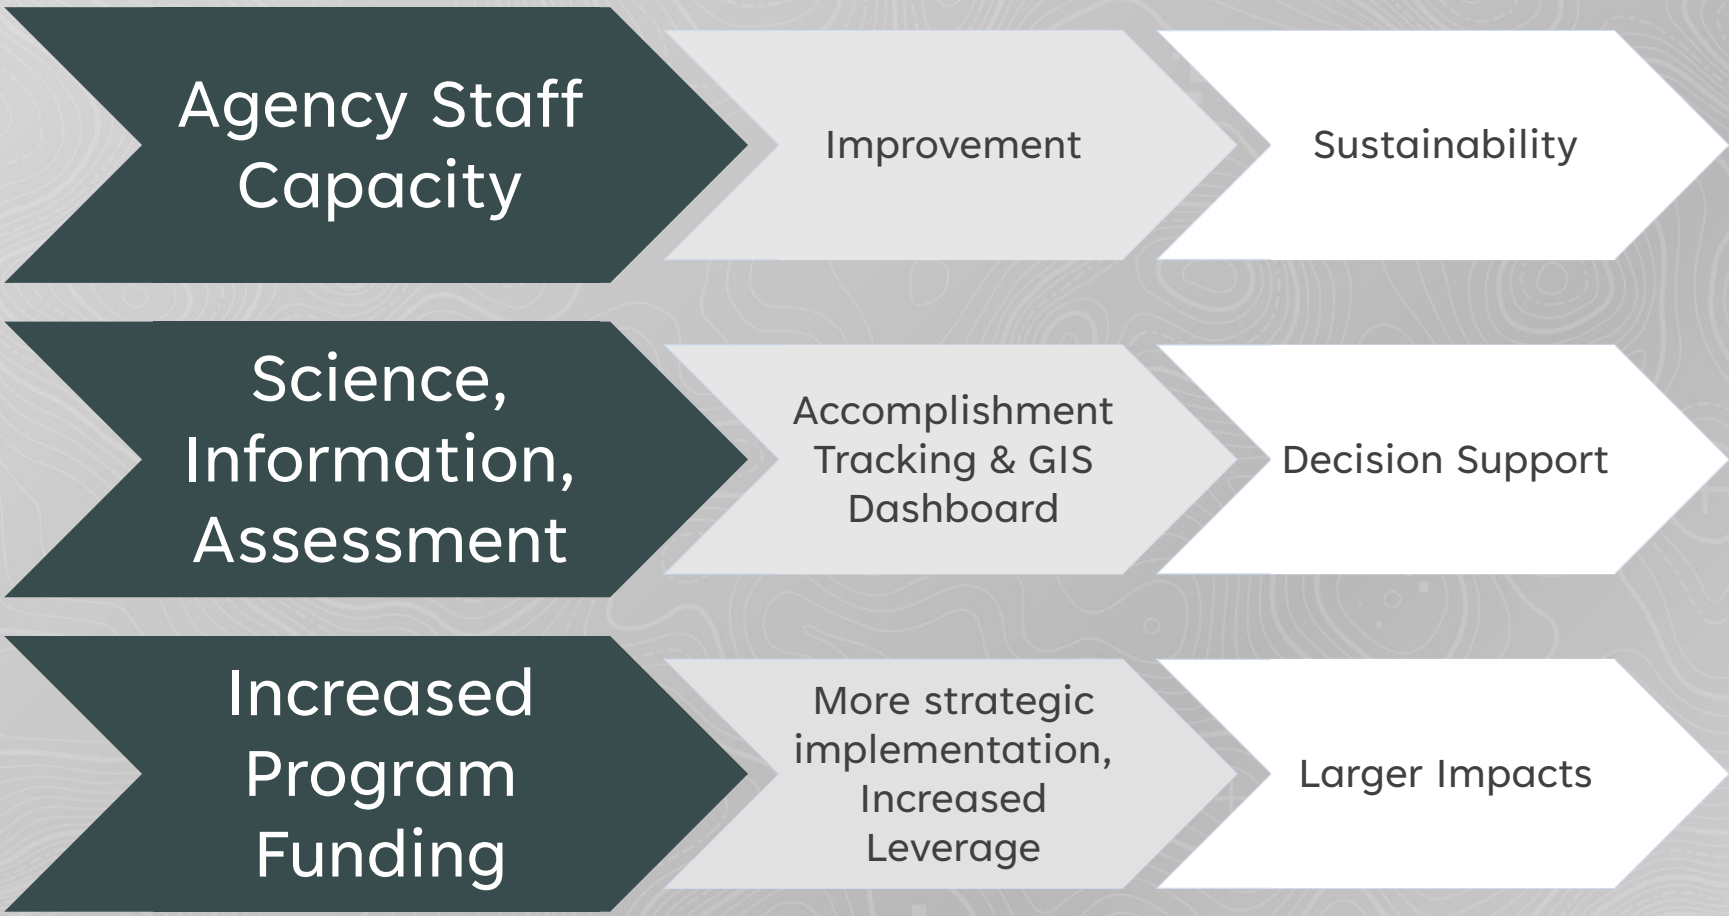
Agency Staff Capacity

Improvement

Sustainability

Science, Information, Assessment

Accomplishment Tracking & GIS Dashboard

Decision Support

Increased Program Funding

More strategic implementation, Increased Leverage

Larger Impacts